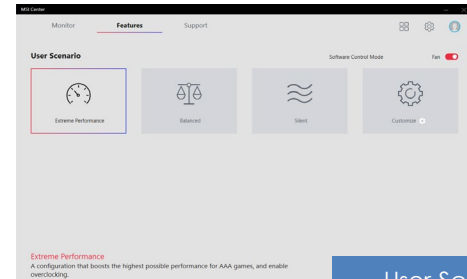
MSI Center

Monitor Features Support

User Scenario

Software Control Mode Fan

Extreme Performance

Balanced

Silent

Customize

Extreme Performance
A configuration that boosts the highest possible performance for AAA games, and enable overclocking.

User Sc